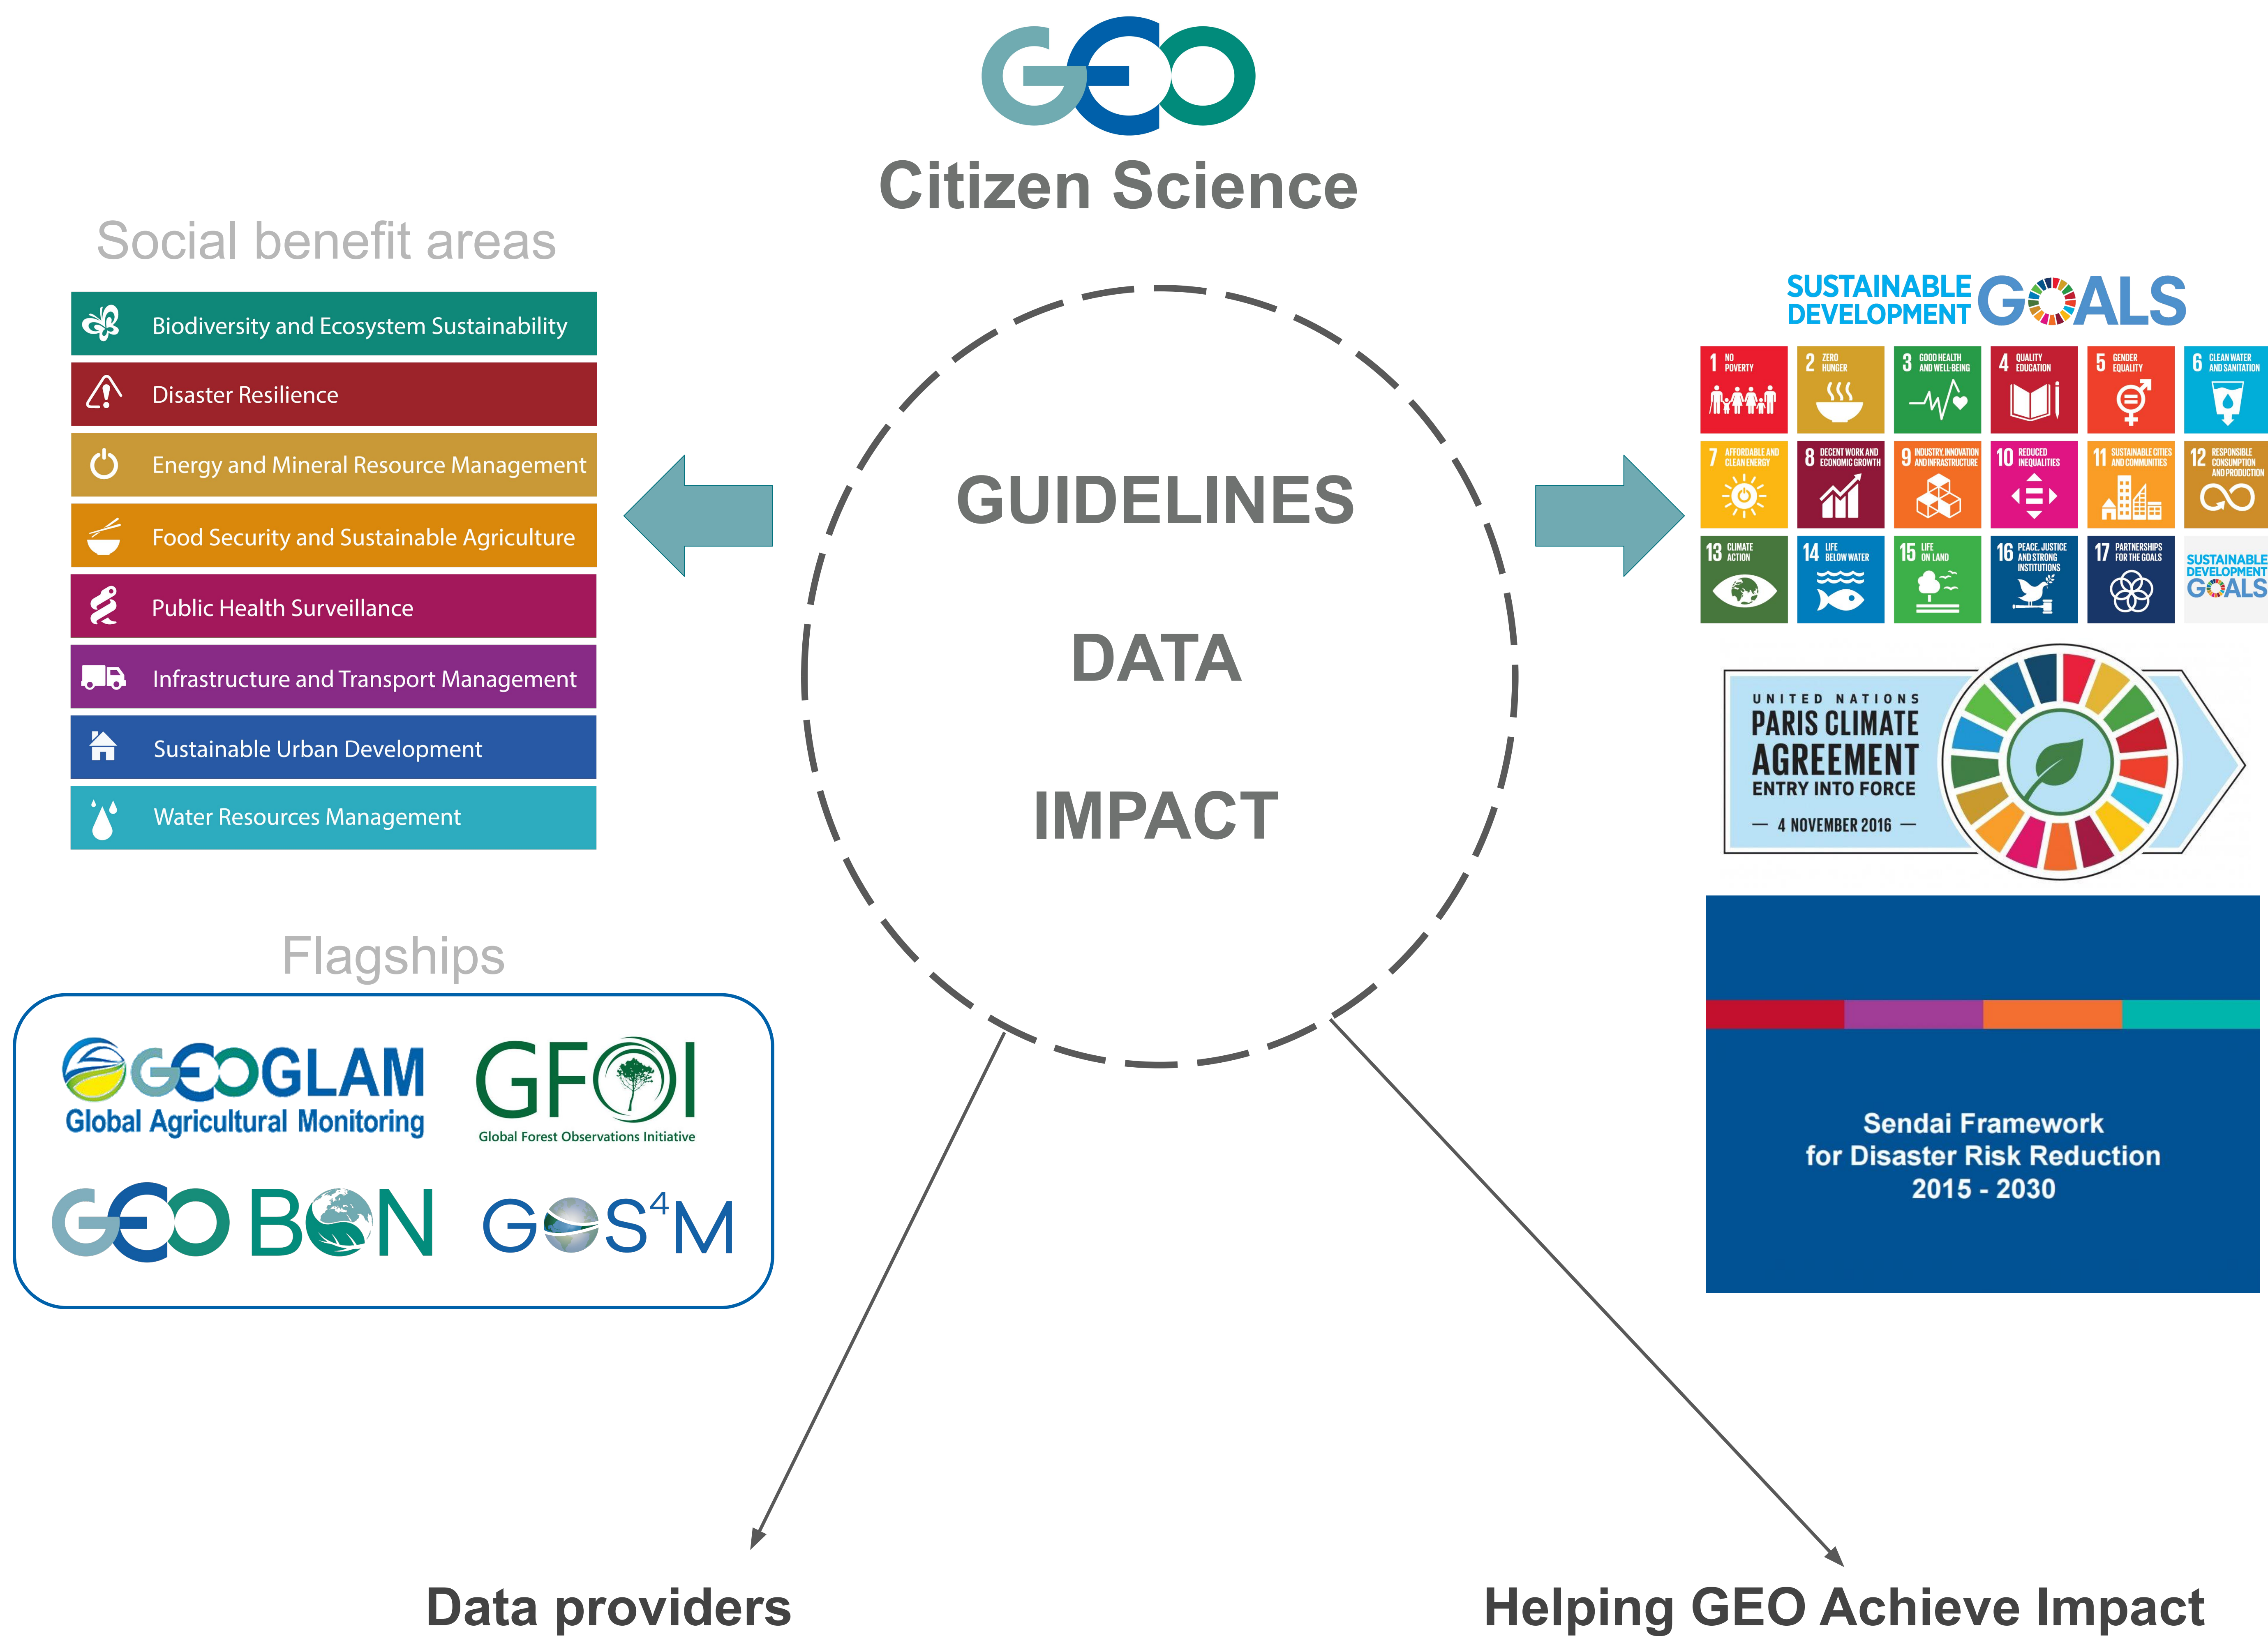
GEO
Citizen Science

Social benefit areas

Biodiversity and Ecosystem Sustainability
Disaster Resilience
Energy and Mineral Resource Management
Food Security and Sustainable Agriculture
Public Health Surveillance
Infrastructure and Transport Management
Sustainable Urban Development
Water Resources Management

GUIDELINES
DATA
IMPACT

SUSTAINABLE DEVELOPMENT GOALS

1 NO POVERTY
2 ZERO HUNGER
3 GOOD HEALTH AND WELL-BEING
4 QUALITY EDUCATION
5 GENDER EQUALITY
6 CLEAN WATER AND SANITATION
7 AFFORDABLE AND CLEAN ENERGY
8 DECENT WORK AND ECONOMIC GROWTH
9 INDUSTRY, INNOVATION AND INFRASTRUCTURE
10 REDUCED INEQUALITIES
11 SUSTAINABLE CITIES AND COMMUNITIES
12 RESPONSIBLE CONSUMPTION AND PRODUCTION
13 CLIMATE ACTION
14 LIFE BELOW WATER
15 LIFE ON LAND
16 PEACE, JUSTICE AND STRONG INSTITUTIONS
17 PARTNERSHIPS FOR THE GOALS
SUSTAINABLE DEVELOPMENT GOALS

UNITED NATIONS
PARIS CLIMATE AGREEMENT
ENTRY INTO FORCE
— 4 NOVEMBER 2016 —

Sendai Framework
for Disaster Risk Reduction
2015 - 2030

Flagships

GEOGLAM
Global Agricultural Monitoring
GFOI
Global Forest Observations Initiative
GEO BON
GEOS$^4$M

Data providers

Helping GEO Achieve Impact